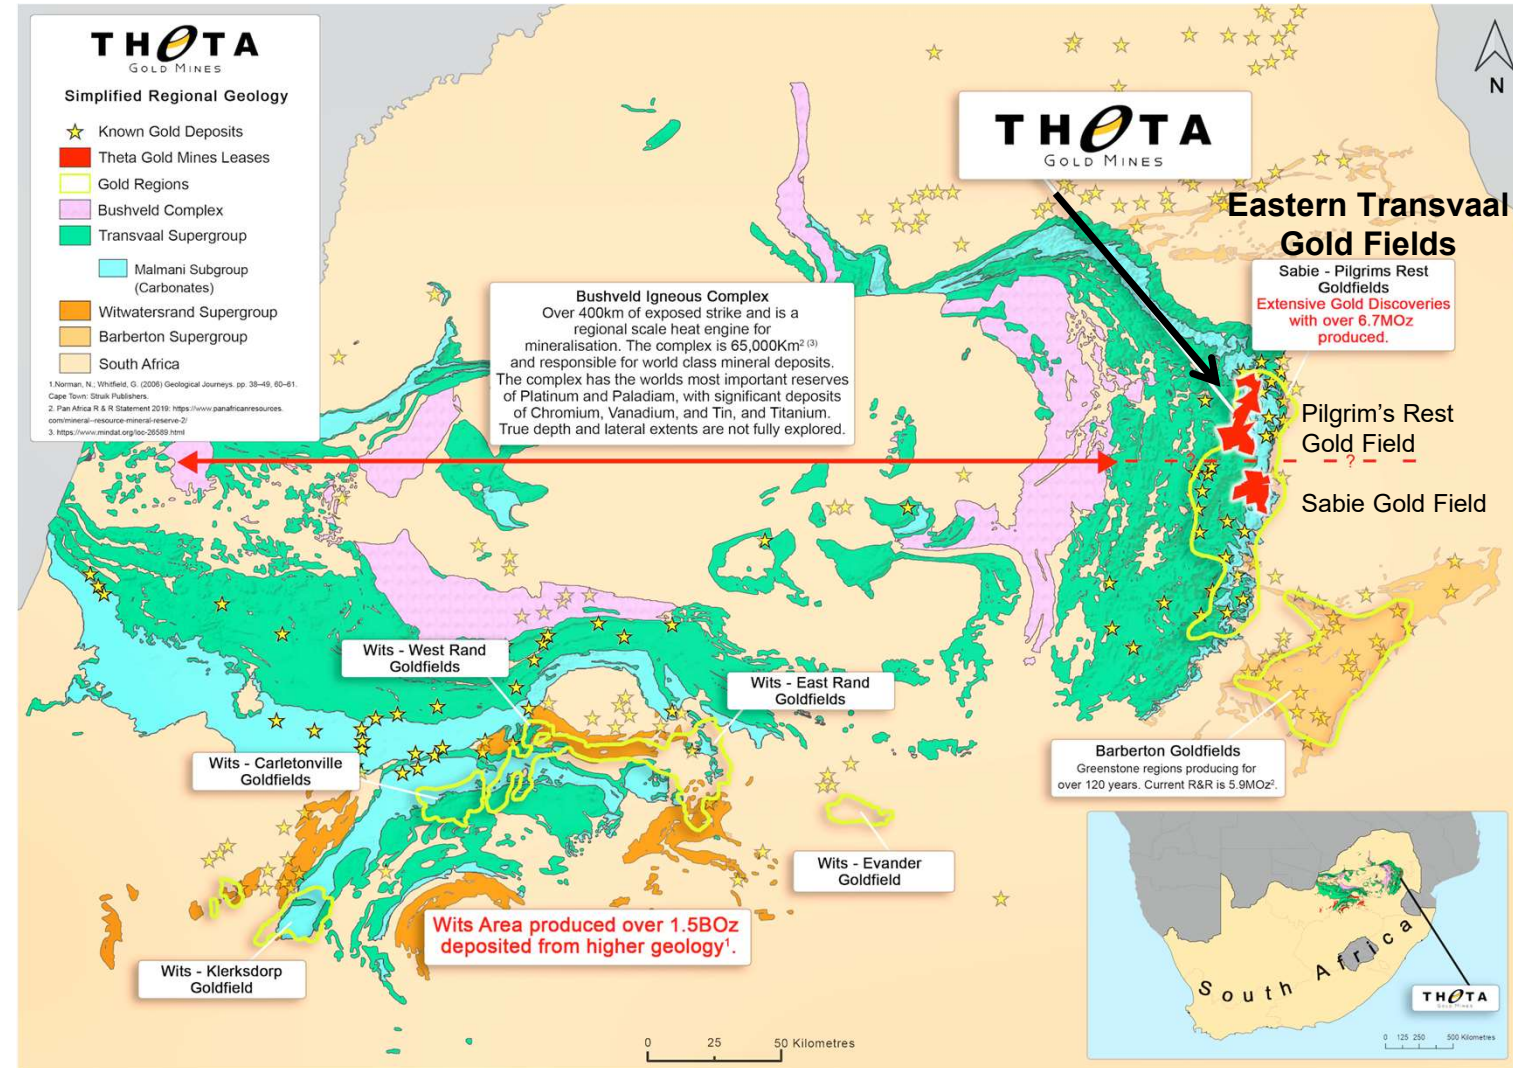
THETA
GOLD MINES

Simplified Regional Geology

Known Gold Deposits
Theta Gold Mines Leases
Gold Regions
Bushveld Complex
Transvaal Supergroup
Malmani Subgroup (Carbonates)
Witwatersrand Supergroup
Barberton Supergroup
South Africa

1.Norman, N.; Whitfield, G. (2006) Geological Journeys. pp. 38–49, 60–61. Cape Town: Struik Publishers.
2. Pan Africa R & R Statement 2019: https://www.panafricanresources.com/mineral--resource-mineral-reserve-2/
3. https://www.mindat.org/loc-26589.html

THETA
GOLD MINES

N

Eastern Transvaal Gold Fields

Sabie - Pilgrims Rest Goldfields
Extensive Gold Discoveries with over 6.7MOz produced.

Bushveld Igneous Complex
Over 400km of exposed strike and is a regional scale heat engine for mineralisation. The complex is 65,000Km$^{2}$ $^{(3)}$ and responsible for world class mineral deposits. The complex has the worlds most important reserves of Platinum and Paladiam, with significant deposits of Chromium, Vanadium, and Tin, and Titanium. True depth and lateral extents are not fully explored.

Pilgrim's Rest Gold Field

?

Sabie Gold Field

Wits - West Rand Goldfields

Wits - East Rand Goldfields

Wits - Carletonville Goldfields

Barberton Goldfields
Greenstone regions producing for over 120 years. Current R&R is 5.9MOz$^{2}$.

Wits - Evander Goldfield

Wits Area produced over 1.5BOz deposited from higher geology$^{1}$.

Wits - Klerksdorp Goldfield

0 25 50 Kilometres

South Africa

THETA

0 125 250 500 Kilometres